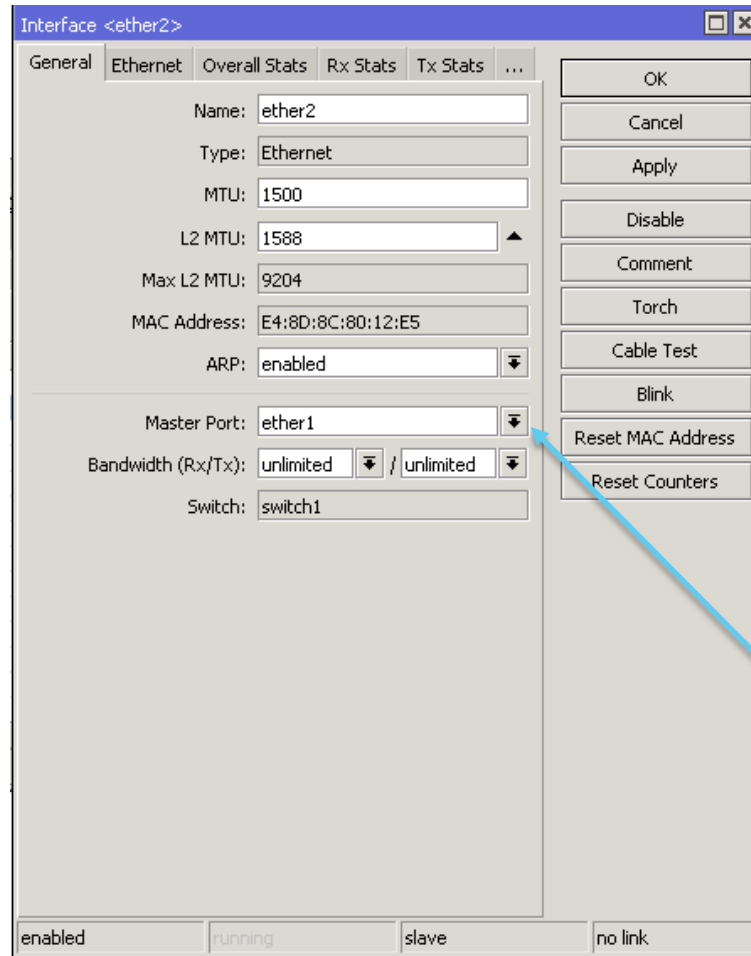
Interface <ether2>

General | Ethernet | Overall Stats | Rx Stats | Tx Stats | ...

Name: ether2
Type: Ethernet
MTU: 1500
L2 MTU: 1588
Max L2 MTU: 9204
MAC Address: E4:8D:8C:80:12:E5
ARP: enabled

Master Port: ether1
Bandwidth (Rx/Tx): unlimited / unlimited
Switch: switch1

OK
Cancel
Apply
Disable
Comment
Torch
Cable Test
Blink
Reset MAC Address
Reset Counters

enabled | running | slave | no link